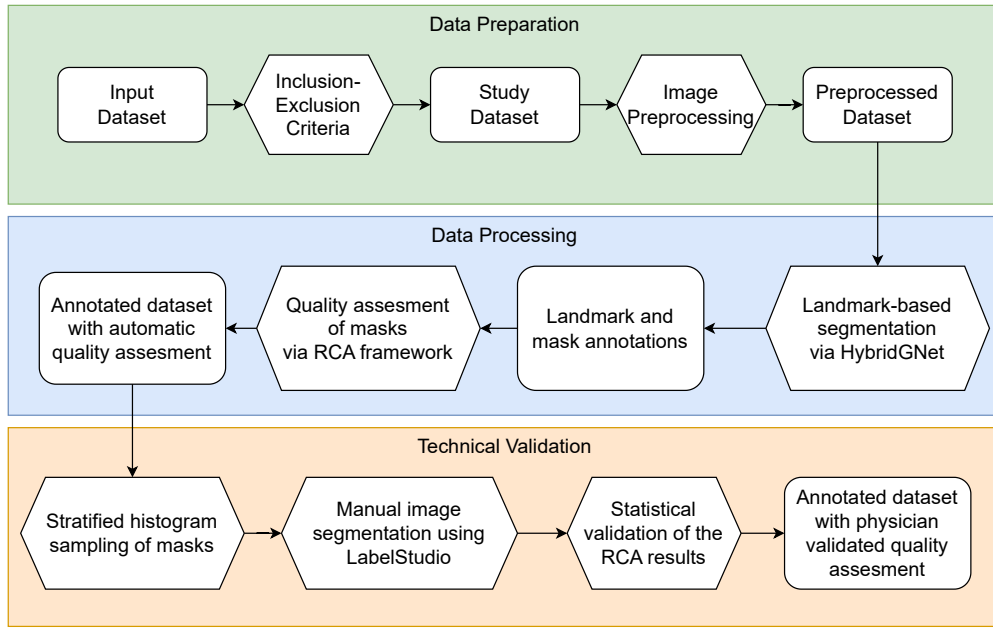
Data Preparation

Input Dataset

Inclusion-Exclusion Criteria

Study Dataset

Image Preprocessing

Preprocessed Dataset

Data Processing

Landmark-based segmentation via HybridGNet

Landmark and mask annotations

Quality assesment of masks via RCA framework

Annotated dataset with automatic quality assesment

Technical Validation

Stratified histogram sampling of masks

Manual image segmentation using LabelStudio

Statistical validation of the RCA results

Annotated dataset with physician validated quality assesment